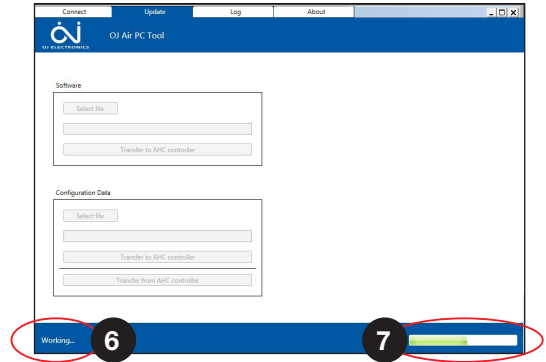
Connect
Update
Log
About

OJ ELECTRONICS
OJ Air PC Tool

Software
Select file
Transfer to AHC controller

Configuration Data
Select file
Transfer to AHC controller
Transfer from AHC controller

Working...
6
7